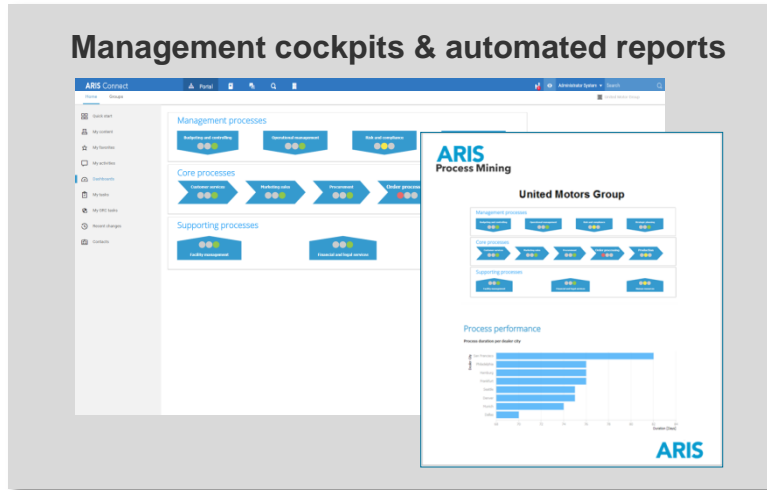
Management cockpits & automated reports

ARIS Connect
Portal
Administrator System
Search
Home
Groups
United Motors Group

Quick start
My content
My favorites
My activities
Dashboards
My tasks
My GRC tasks
Recent changes
Contacts

Management processes
Budgeting and controlling
Operational management
Risk and compliance

Core processes
Customer services
Marketing sales
Procurement
Order processing

Supporting processes
Facility management
Financial and legal services

ARIS
Process Mining

United Motors Group

Management processes
Core processes
Supporting processes

Process performance
Process duration per dealer city

ARIS